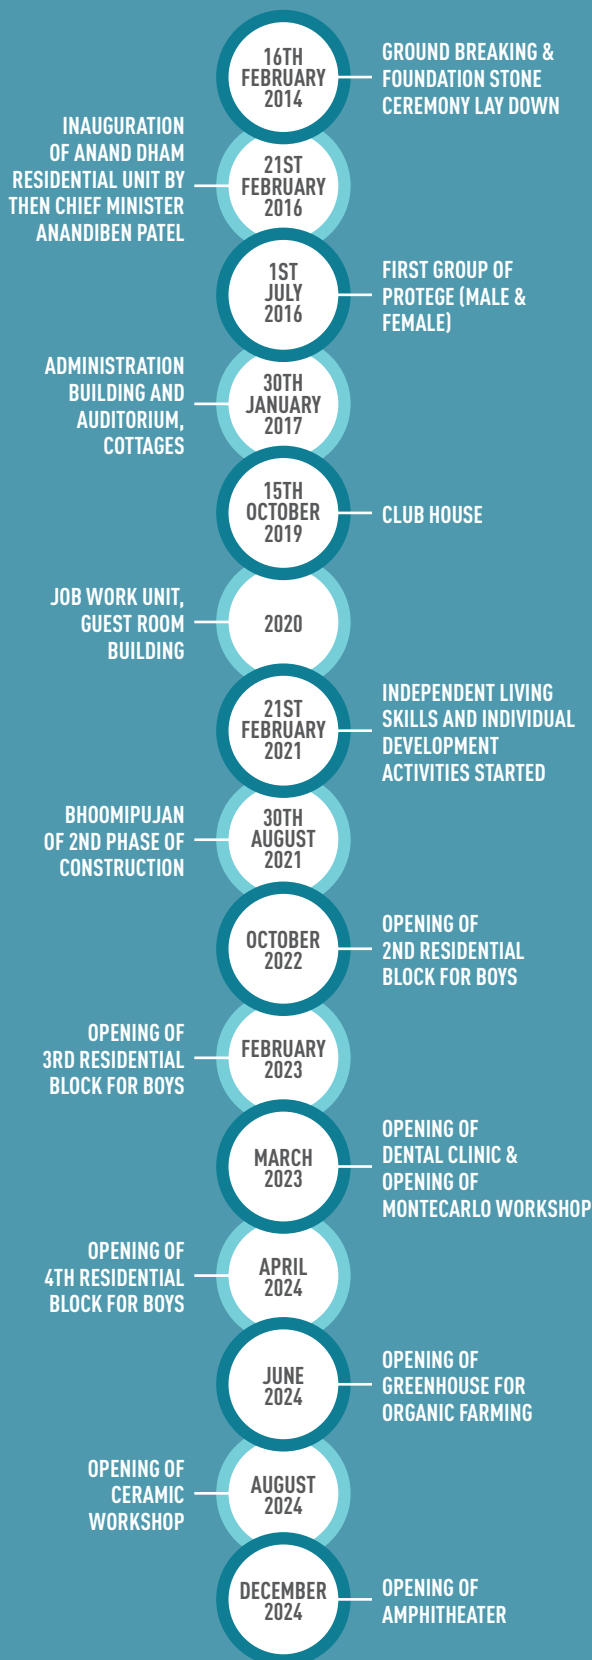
16TH FEBRUARY 2014

GROUND BREAKING & FOUNDATION STONE CEREMONY LAY DOWN

INAUGURATION OF ANAND DHAM RESIDENTIAL UNIT BY THEN CHIEF MINISTER ANANDIBEN PATEL

21ST FEBRUARY 2016

1ST JULY 2016

FIRST GROUP OF PROTEGE (MALE & FEMALE)

ADMINISTRATION BUILDING AND AUDITORIUM, COTTAGES

30TH JANUARY 2017

15TH OCTOBER 2019

CLUB HOUSE

JOB WORK UNIT, GUEST ROOM BUILDING

2020

21ST FEBRUARY 2021

INDEPENDENT LIVING SKILLS AND INDIVIDUAL DEVELOPMENT ACTIVITIES STARTED

BHOOMIPUJAN OF 2ND PHASE OF CONSTRUCTION

30TH AUGUST 2021

OCTOBER 2022

OPENING OF 2ND RESIDENTIAL BLOCK FOR BOYS

OPENING OF 3RD RESIDENTIAL BLOCK FOR BOYS

FEBRUARY 2023

MARCH 2023

OPENING OF DENTAL CLINIC & OPENING OF MONTECARLO WORKSHOP

OPENING OF 4TH RESIDENTIAL BLOCK FOR BOYS

APRIL 2024

JUNE 2024

OPENING OF GREENHOUSE FOR ORGANIC FARMING

OPENING OF CERAMIC WORKSHOP

AUGUST 2024

DECEMBER 2024

OPENING OF AMPHITHEATER